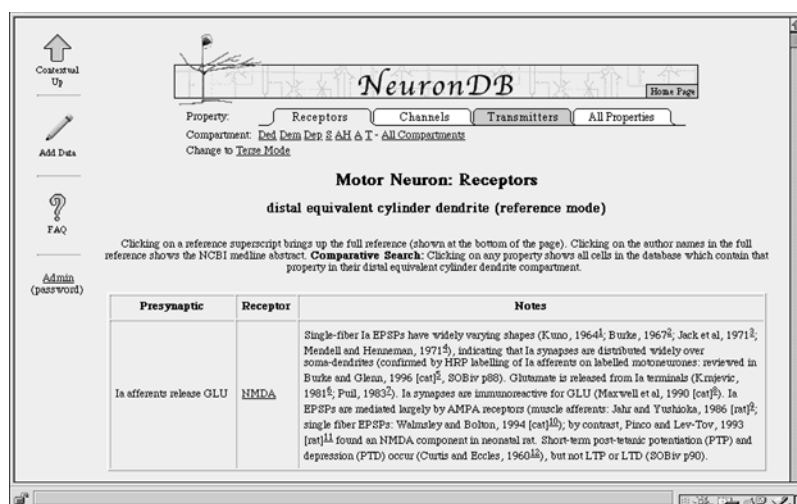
Contextual Up

Add Data

FAQ

Admin (password)

NeuronDB

Home Page

Property: Receptors Channels Transmitters All Properties

Compartment: Ded Dem Dep S AH A T - All Compartments

Change to Terse Mode

Motor Neuron: Receptors

distal equivalent cylinder dendrite (reference mode)

Clicking on a reference superscript brings up the full reference (shown at the bottom of the page). Clicking on the author names in the full reference shows the NCBI medline abstract. **Comparative Search:** Clicking on any property shows all cells in the database which contain that property in their distal equivalent cylinder dendrite compartment.

| Presynaptic | Receptor | Notes |
|---|---|---|
| Ia afferents release GLU | NMDA | Single-fiber Ia EPSPs have widely varying shapes (Kuno, 1964$^{1}$; Burke, 1967$^{2}$; Jack et al, 1971$^{3}$; Mendell and Henneman, 1971$^{4}$), indicating that Ia synapses are distributed widely over soma-dendrites (confirmed by HRP labelling of Ia afferents on labelled motoneurones: reviewed in Burke and Glenn, 1996 [cat]$^{5}$, SOBiv p88). Glutamate is released from Ia terminals (Krnjevic, 1981$^{6}$; Pull, 1983$^{7}$). Ia synapses are immunoreactive for GLU (Maxwell et al, 1990 [cat]$^{8}$). Ia EPSPs are mediated largely by AMPA receptors (muscle afferents: Jahr and Yushioka, 1986 [rat]$^{9}$; single fiber EPSPs: Walmsley and Bolton, 1994 [cat]$^{10}$); by contrast, Pinco and Lev-Tov, 1993 [rat]$^{11}$ found an NMDA component in neonatal rat. Short-term post-tetanic potentiation (PTP) and depression (PTD) occur (Curtis and Eccles, 1960$^{12}$), but not LTP or LTD (SOBiv p90). |